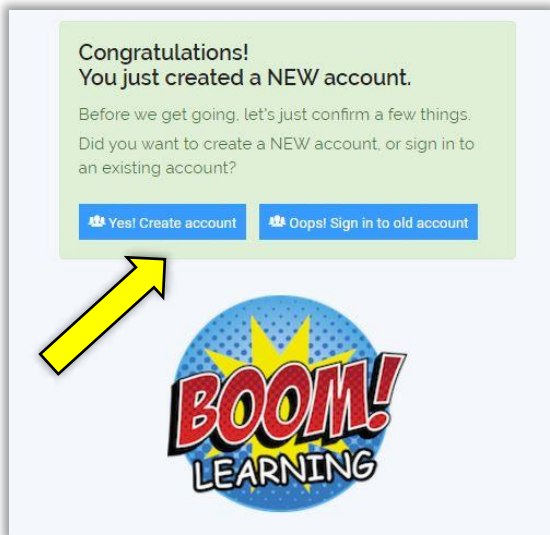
Congratulations!
You just created a NEW account.

Before we get going, let's just confirm a few things.

Did you want to create a NEW account, or sign in to an existing account?

Yes! Create account

Oops! Sign in to old account

BOOM!
LEARNING